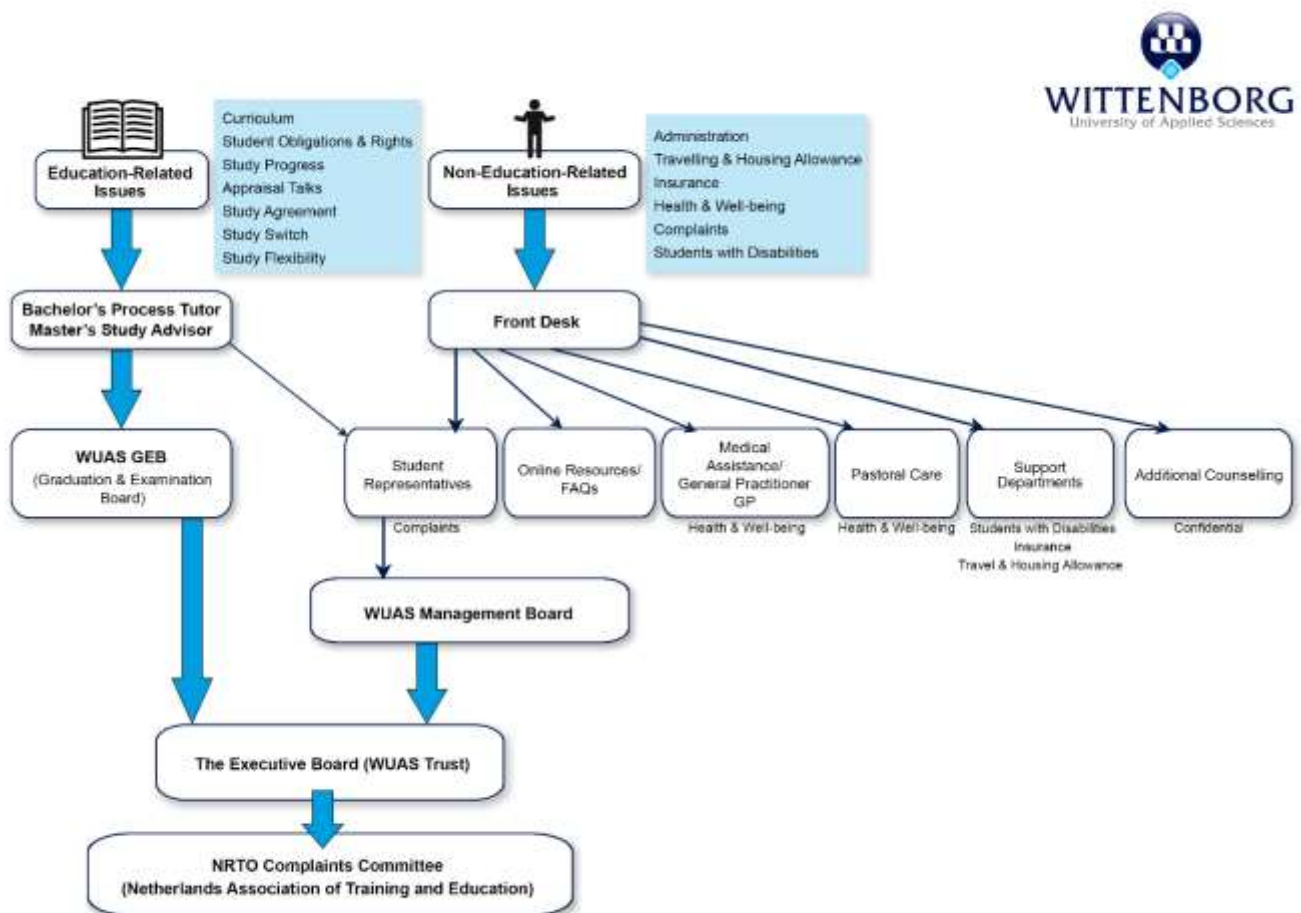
WITTENBORG
University of Applied Sciences

Education-Related Issues

Curriculum
Student Obligations & Rights
Study Progress
Appraisal Talks
Study Agreement
Study Switch
Study Flexibility

Non-Education-Related Issues

Administration
Travelling & Housing Allowance
Insurance
Health & Well-being
Complaints
Students with Disabilities

Bachelor's Process Tutor
Master's Study Advisor

Front Desk

WUAS GEB
(Graduation & Examination Board)

Student Representatives
Complaints

Online Resources/ FAQs

Medical Assistance/ General Practitioner GP
Health & Well-being

Pastoral Care
Health & Well-being

Support Departments
Students with Disabilities
Insurance
Travel & Housing Allowance

Additional Counselling
Confidential

WUAS Management Board

The Executive Board (WUAS Trust)

NRTO Complaints Committee
(Netherlands Association of Training and Education)